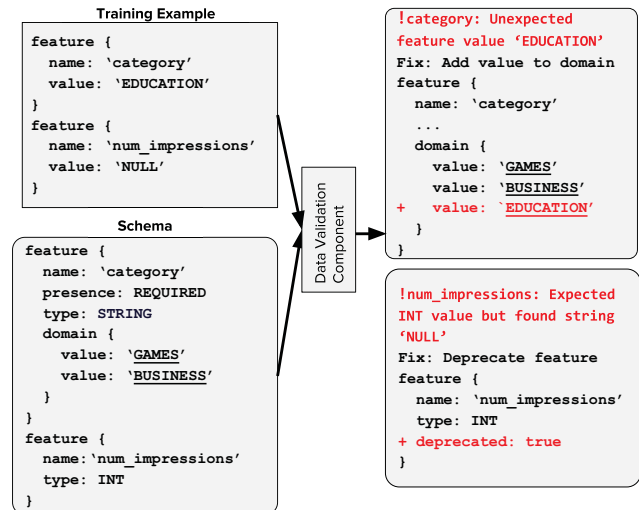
Training Example

feature {
  name: ‘category’
  value: ‘EDUCATION’
}
feature {
  name: ‘num_impressions’
  value: ‘NULL’
}

Schema

feature {
  name: ‘category’
  presence: REQUIRED
  type: STRING
  domain {
    value: ‘GAMES’
    value: ‘BUSINESS’
  }
}
feature {
  name:‘num_impressions’
  type: INT
}

Data Validation Component

!category: Unexpected feature value ‘EDUCATION’
Fix: Add value to domain
feature {
  name: ‘category’
  ...
  domain {
    value: ‘GAMES’
    value: ‘BUSINESS’
+   value: `EDUCATION’
  }
}

!num_impressions: Expected INT value but found string ‘NULL’
Fix: Deprecate feature
feature {
  name: ‘num_impressions’
  type: INT
+ deprecated: true
}